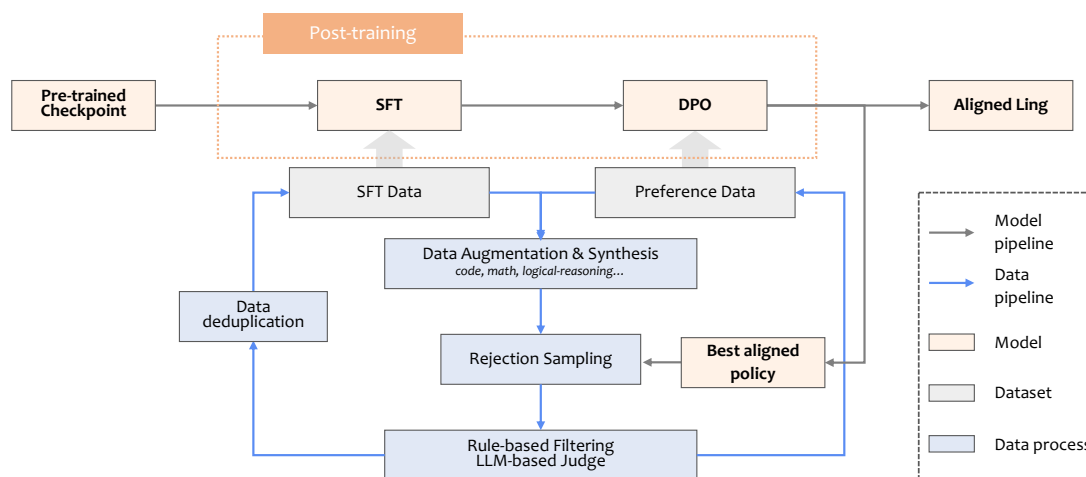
Post-training

Pre-trained Checkpoint

SFT

DPO

Aligned Ling

SFT Data

Preference Data

Data Augmentation & Synthesis
code, math, logical-reasoning...

Data deduplication

Rejection Sampling

Best aligned policy

Rule-based Filtering
LLM-based Judge

Model pipeline

Data pipeline

Model

Dataset

Data process